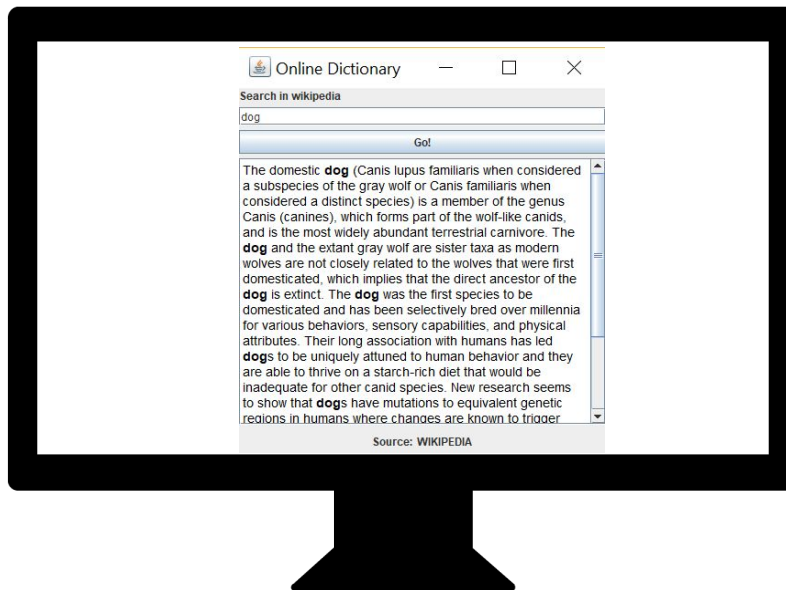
Online Dictionary

Search in wikipedia

dog

Go!

The domestic **dog** (Canis lupus familiaris when considered a subspecies of the gray wolf or Canis familiaris when considered a distinct species) is a member of the genus Canis (canines), which forms part of the wolf-like canids, and is the most widely abundant terrestrial carnivore. The **dog** and the extant gray wolf are sister taxa as modern wolves are not closely related to the wolves that were first domesticated, which implies that the direct ancestor of the **dog** is extinct. The **dog** was the first species to be domesticated and has been selectively bred over millennia for various behaviors, sensory capabilities, and physical attributes. Their long association with humans has led **dog**s to be uniquely attuned to human behavior and they are able to thrive on a starch-rich diet that would be inadequate for other canid species. New research seems to show that **dog**s have mutations to equivalent genetic regions in humans where changes are known to trigger

Source: WIKIPEDIA